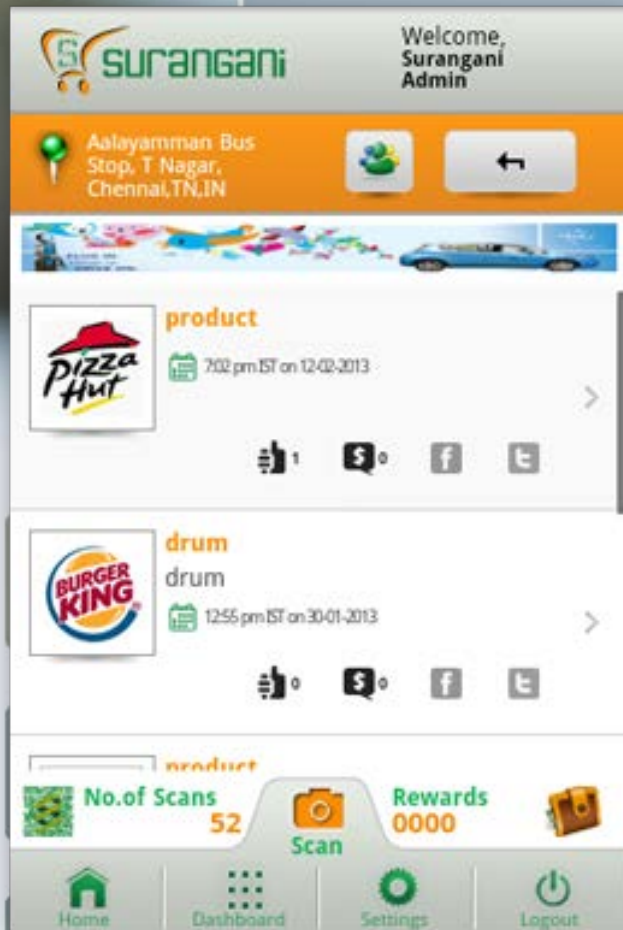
S surangani

Welcome, Surangani Admin

Aalayamman Bus Stop, T Nagar, Chennai,TN,IN

←

Pizza Hut

product

7:02 pm IST on 12-02-2013

1 $ 0 f t

BURGER KING

drum

drum

12:55 pm IST on 30-01-2013

0 $ 0 f t

product

No.of Scans 52

Scan

Rewards 0000

Home Dashboard Settings Logout